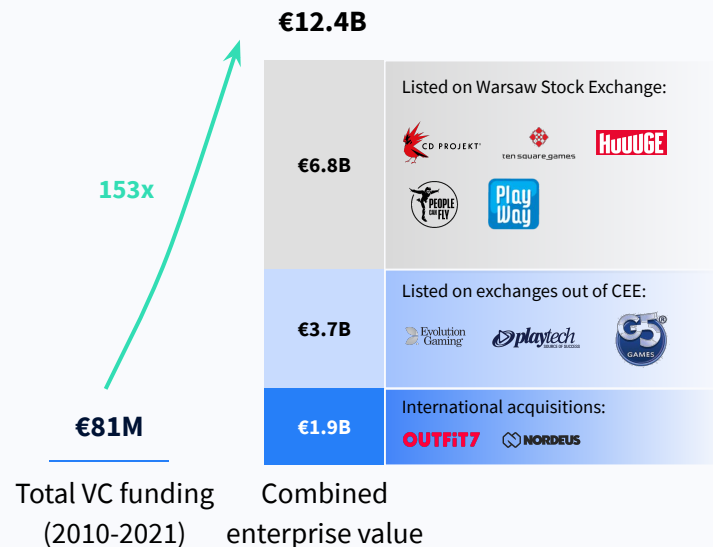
€12.4B

153x

€81M

€6.8B

Listed on Warsaw Stock Exchange:

CD PROJEKT

ten square games

HUUUGE

PEOPLE CAN FLY

Play Way

€3.7B

Listed on exchanges out of CEE:

Evolution Gaming

playtech

G5 GAMES

€1.9B

International acquisitions:

OUTFIT7

NORDEUS

Total VC funding (2010-2021)

Combined enterprise value